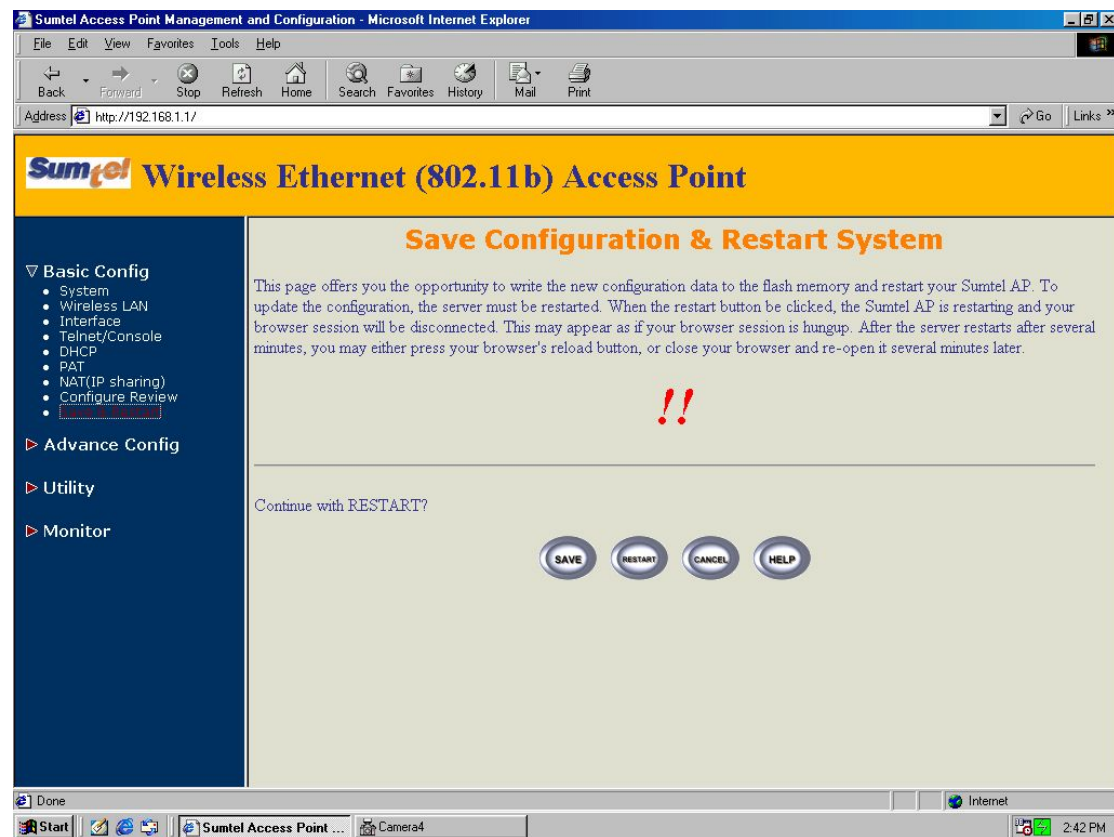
Sumtel Access Point Management and Configuration - Microsoft Internet Explorer

File Edit View Favorites Tools Help

Back Forward Stop Refresh Home Search Favorites History Mail Print

Address http://192.168.1.1/ Go Links

Sumtel Wireless Ethernet (802.11b) Access Point

▽ Basic Config
- System
- Wireless LAN
- Interface
- Telnet/Console
- DHCP
- PAT
- NAT(IP sharing)
- Configure Review
- Save & Restart

▷ Advance Config

▷ Utility

▷ Monitor

Save Configuration & Restart System

This page offers you the opportunity to write the new configuration data to the flash memory and restart your Sumtel AP. To update the configuration, the server must be restarted. When the restart button be clicked, the Sumtel AP is restarting and your browser session will be disconnected. This may appear as if your browser session is hungup. After the server restarts after several minutes, you may either press your browser's reload button, or close your browser and re-open it several minutes later.

!!

Continue with RESTART?

SAVE RESTART CANCEL HELP

Done Internet

Start Sumtel Access Point ... Camera4 2:42 PM